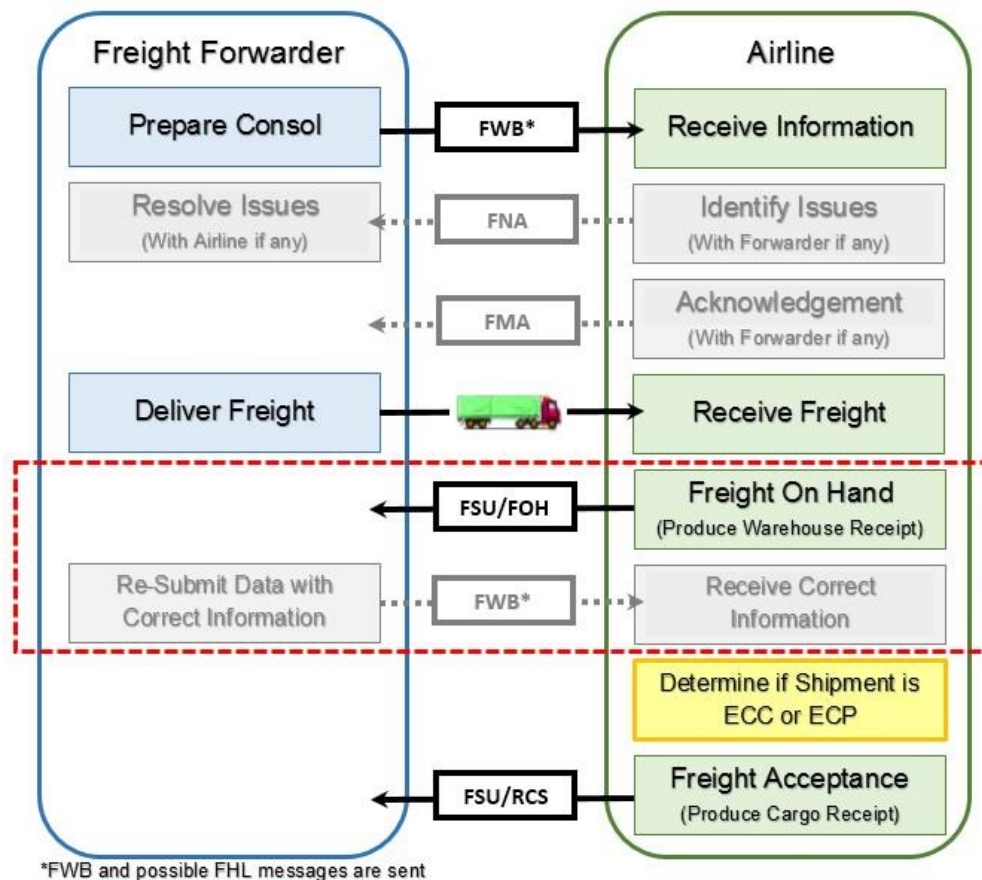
Freight Forwarder

Airline

Prepare Consol

FWB*

Receive Information

Resolve Issues
(With Airline if any)

FNA

Identify Issues
(With Forwarder if any)

FMA

Acknowledgement
(With Forwarder if any)

Deliver Freight

Receive Freight

FSU/FOH

Freight On Hand
(Produce Warehouse Receipt)

Re-Submit Data with Correct Information

FWB*

Receive Correct Information

Determine if Shipment is ECC or ECP

FSU/RCS

Freight Acceptance
(Produce Cargo Receipt)

*FWB and possible FHL messages are sent